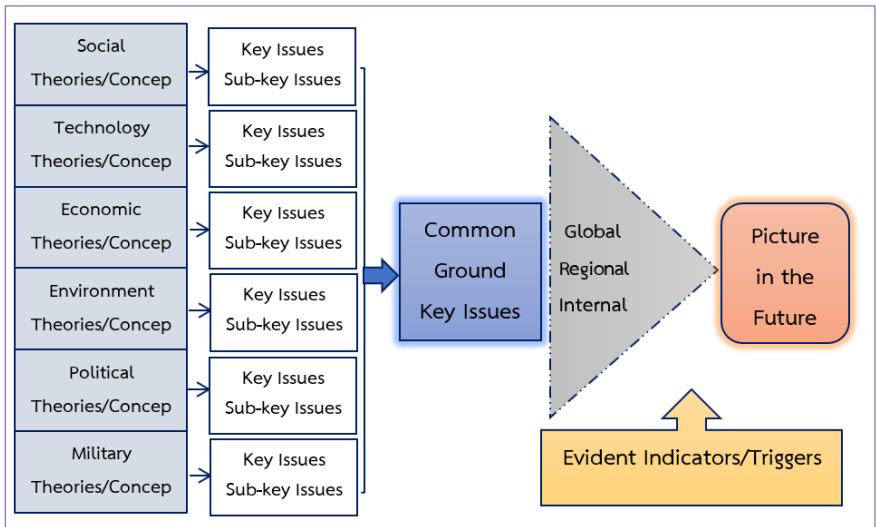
Social
Theories/Concep

Key Issues
Sub-key Issues

Technology
Theories/Concep

Key Issues
Sub-key Issues

Economic
Theories/Concep

Key Issues
Sub-key Issues

Environment
Theories/Concep

Key Issues
Sub-key Issues

Political
Theories/Concep

Key Issues
Sub-key Issues

Military
Theories/Concep

Key Issues
Sub-key Issues

Common Ground Key Issues

Global
Regional
Internal

Picture in the Future

Evident Indicators/Triggers